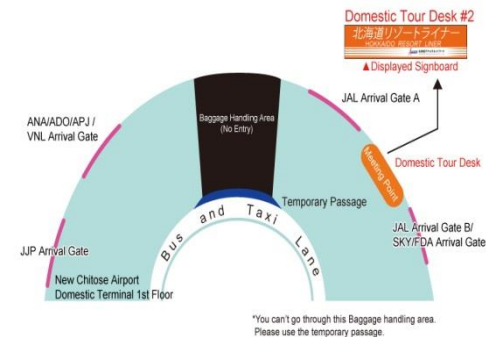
Domestic Tour Desk #2

北海道リゾートライナー
HOKKAIDO RESORT LINER

▲Displayed Signboard

ANA/ADO/APJ / VNL Arrival Gate

Baggage Handling Area (No Entry)

JAL Arrival Gate A

Meeting Point

Domestic Tour Desk

Temporary Passage

Bus and Taxi Lane

JAL Arrival Gate B/ SKY/FDA Arrival Gate

JJP Arrival Gate

New Chitose Airport Domestic Terminal 1st Floor

*You can't go through this Baggage handling area. Please use the temporary passage.